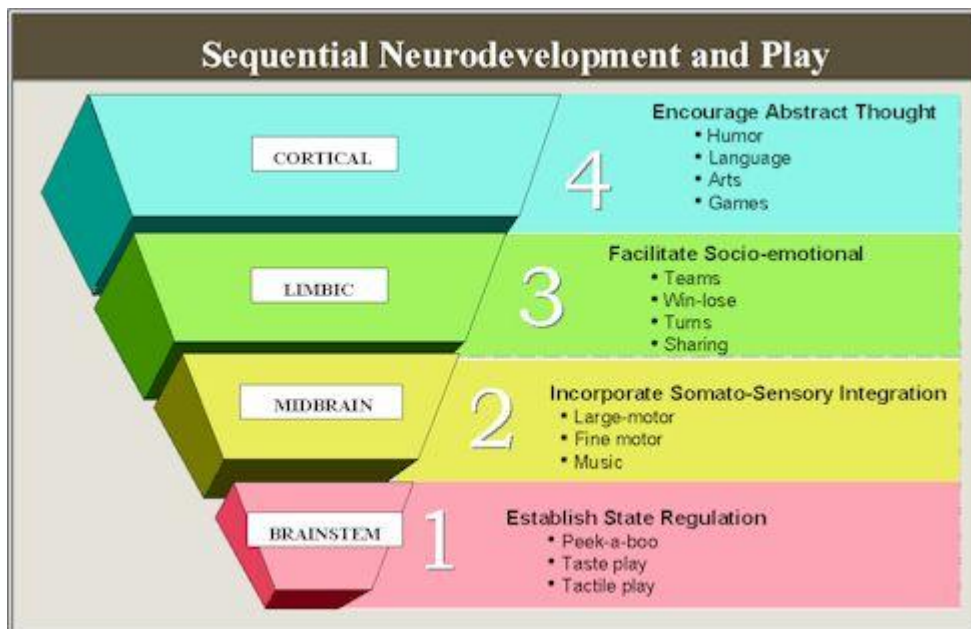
Sequential Neurodevelopment and Play

CORTICAL

4

Encourage Abstract Thought
• Humor
• Language
• Arts
• Games

LIMBIC

3

Facilitate Socio-emotional
• Teams
• Win-lose
• Turns
• Sharing

MIDBRAIN

2

Incorporate Somato-Sensory Integration
• Large-motor
• Fine motor
• Music

BRAINSTEM

1

Establish State Regulation
• Peek-a-boo
• Taste play
• Tactile play